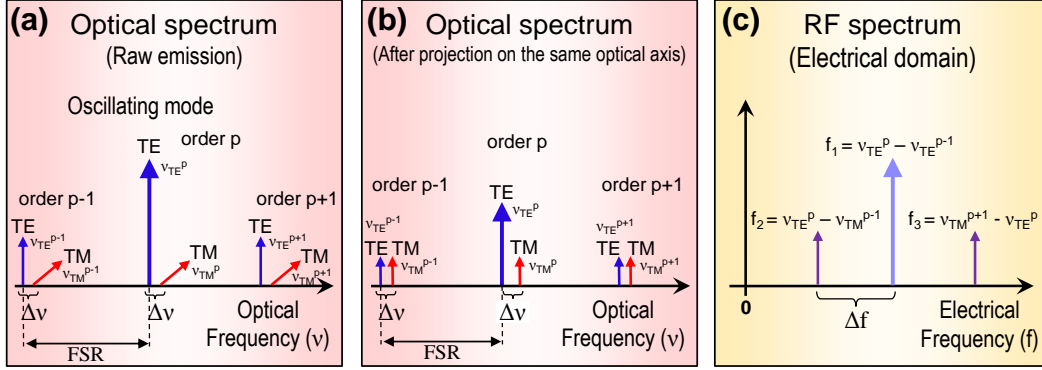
(a) Optical spectrum
(Raw emission)

Oscillating mode

TE
order p
$\nu_{TE^p}$

order p-1
TE
$\nu_{TE^{p-1}}$
TM
$\nu_{TM^{p-1}}$

TM
$\nu_{TM^p}$

order p+1
TE
$\nu_{TE^{p+1}}$
TM
$\nu_{TM^{p+1}}$

$\Delta\nu$
$\Delta\nu$
FSR
Optical
Frequency ($\nu$)

(b) Optical spectrum
(After projection on the same optical axis)

order p
order p-1
TE
$\nu_{TE^p}$
order p+1
$\nu_{TE^{p-1}}$
TE TM
$\nu_{TM^{p-1}}$
TM
$\nu_{TM^p}$
$\nu_{TE^{p+1}}$
TE TM
$\nu_{TM^{p+1}}$

$\Delta\nu$
$\Delta\nu$
FSR
Optical
Frequency ($\nu$)

(c) RF spectrum
(Electrical domain)

$f_1 = \nu_{TE^p} - \nu_{TE^{p-1}}$
$f_2 = \nu_{TE^p} - \nu_{TM^{p-1}}$
$f_3 = \nu_{TM^{p+1}} - \nu_{TE^p}$

0
$\Delta f$
Electrical
Frequency (f)